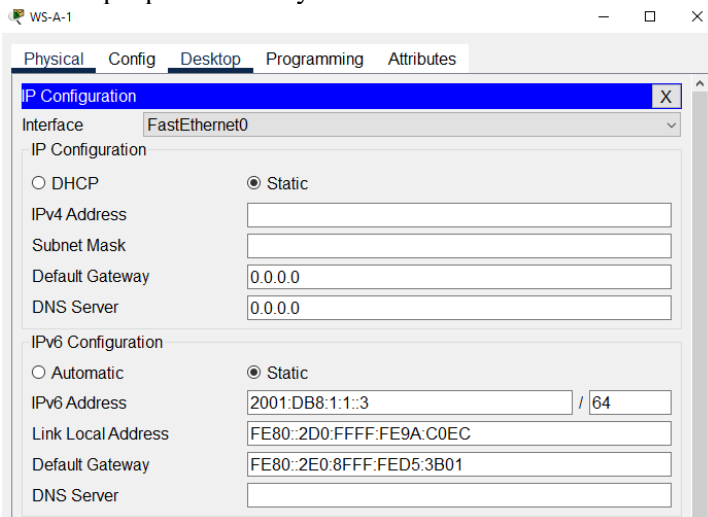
WS-A-1

Physical Config Desktop Programming Attributes

IP Configuration X

Interface FastEthernet0

IP Configuration

DHCP Static

IPv4 Address

Subnet Mask

Default Gateway 0.0.0.0

DNS Server 0.0.0.0

IPv6 Configuration

Automatic Static

IPv6 Address 2001:DB8:1:1::3 / 64

Link Local Address FE80::2D0:FFFF:FE9A:C0EC

Default Gateway FE80::2E0:8FFF:FED5:3B01

DNS Server